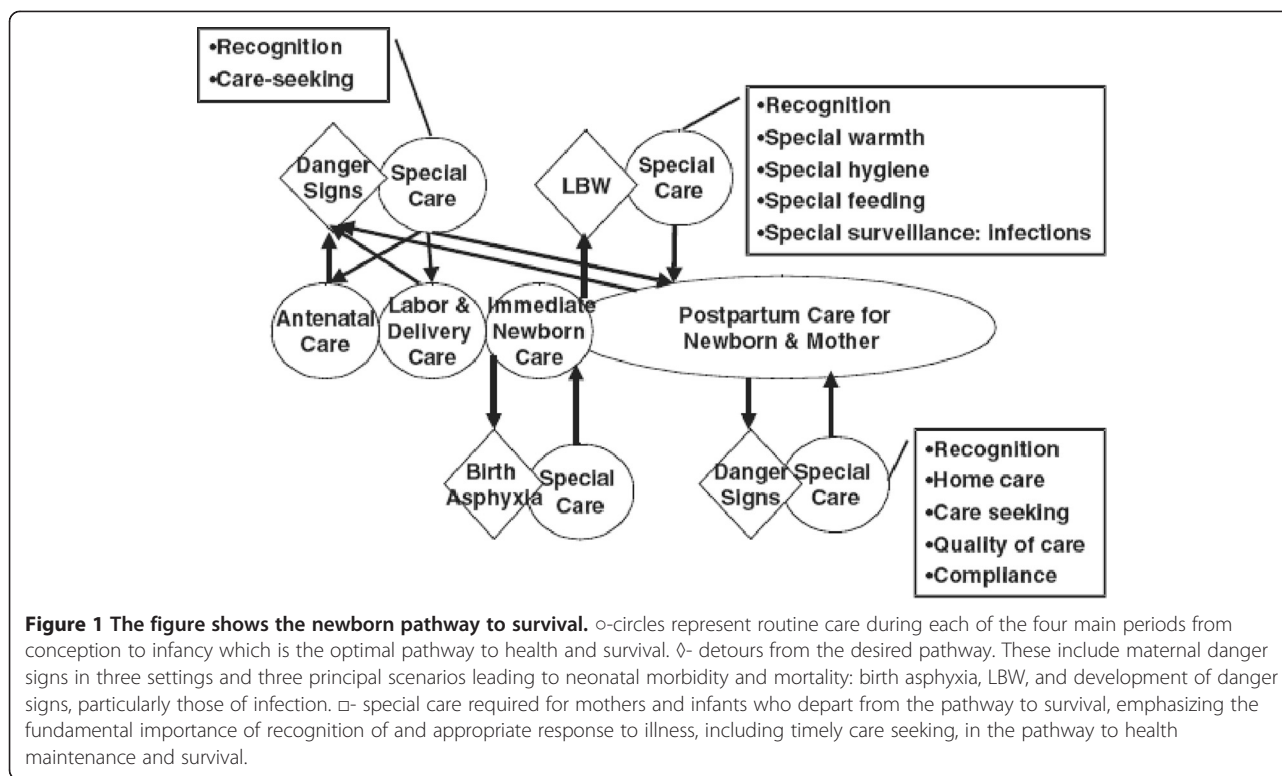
•Recognition
•Care-seeking

Danger Signs

Special Care

LBW

Special Care

•Recognition
•Special warmth
•Special hygiene
•Special feeding
•Special surveillance: infections

Antenatal Care

Labor & Delivery Care

Immediate Newborn Care

Postpartum Care for Newborn & Mother

Birth Asphyxia

Special Care

Danger Signs

Special Care

•Recognition
•Home care
•Care seeking
•Quality of care
•Compliance

**Figure 1 The figure shows the newborn pathway to survival.** ○-circles represent routine care during each of the four main periods from conception to infancy which is the optimal pathway to health and survival. ◊- detours from the desired pathway. These include maternal danger signs in three settings and three principal scenarios leading to neonatal morbidity and mortality: birth asphyxia, LBW, and development of danger signs, particularly those of infection. □- special care required for mothers and infants who depart from the pathway to survival, emphasizing the fundamental importance of recognition of and appropriate response to illness, including timely care seeking, in the pathway to health maintenance and survival.